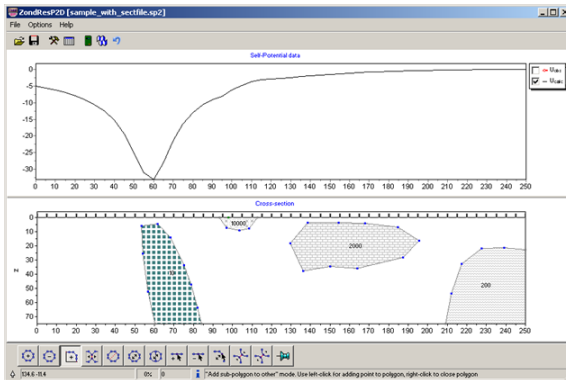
ZondResP2D [sample_with_sectfile.sp2]

File Options Help

Self-Potential data

0
-5
-10
-15
-20
-25
-30

0 10 20 30 40 50 60 70 80 90 100 110 120 130 140 150 160 170 180 190 200 210 220 230 240 250

$U_{obs}$
$U_{calc}$

Cross-section

0
10
20
30
40
50
60
70

z

10000
2000
200

0 10 20 30 40 50 60 70 80 90 100 110 120 130 140 150 160 170 180 190 200 210 220 230 240 250

134.6 -11.4 | 0% | 0 | "Add sub-polygon to other" mode. Use left-click for adding point to polygon, right-click to close polygon